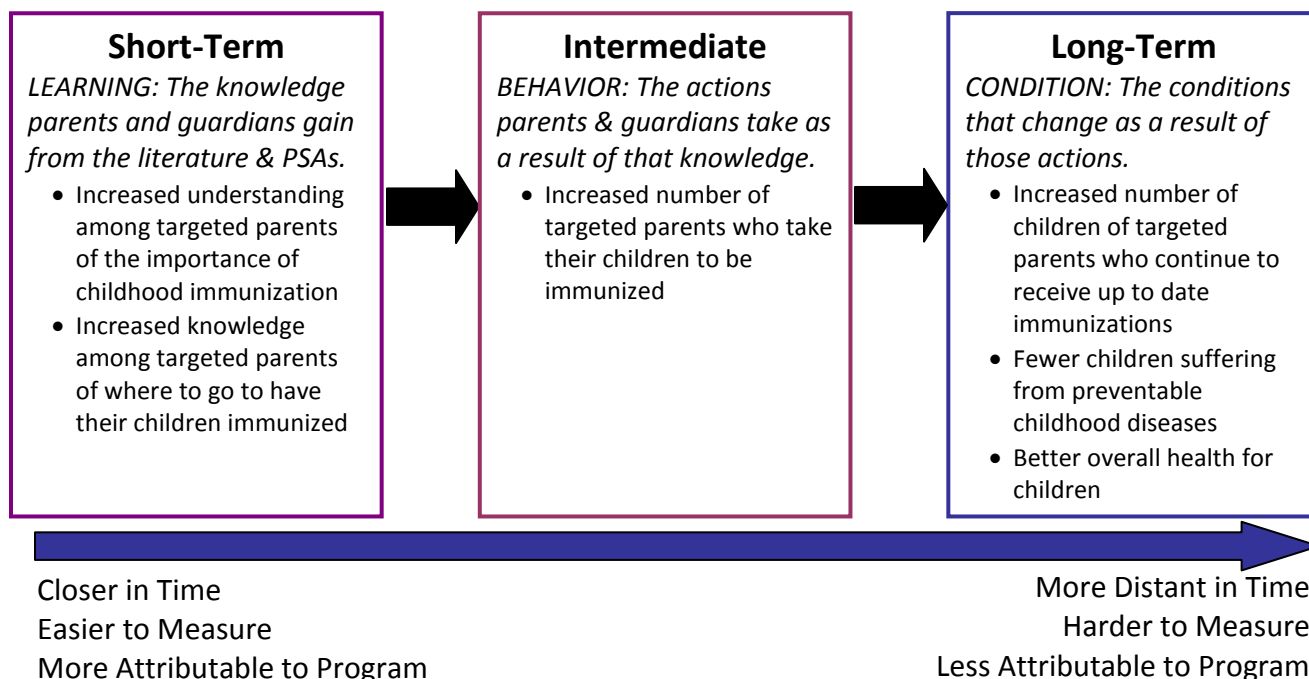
**Short-Term**

*LEARNING: The knowledge parents and guardians gain from the literature & PSAs.*

- Increased understanding among targeted parents of the importance of childhood immunization
- Increased knowledge among targeted parents of where to go to have their children immunized

**Intermediate**

*BEHAVIOR: The actions parents & guardians take as a result of that knowledge.*

- Increased number of targeted parents who take their children to be immunized

**Long-Term**

*CONDITION: The conditions that change as a result of those actions.*

- Increased number of children of targeted parents who continue to receive up to date immunizations
- Fewer children suffering from preventable childhood diseases
- Better overall health for children

Closer in Time
Easier to Measure
More Attributable to Program

More Distant in Time
Harder to Measure
Less Attributable to Program